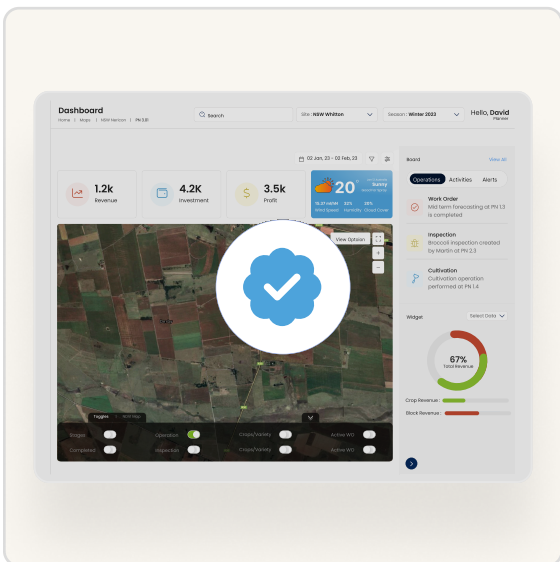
Dashboard
Home > Maps > NSW Hallcon > PN 3.91

Search

Site : NSW Whitton

Season : Winter 2023

Hello, David
Planner

02 Jan, 23 - 03 Feb, 23

1.2k
Revenue

4.2K
Investment

3.5k
Profit

20°
Sunny

16.27 km/hr
Wind Speed
32%
Humidity
28%
Cloud Cover

View Option

+
-

Toggles

Stages
Completed
Operation
Inspection
Crops/Variety
Crops/Variety
Active WO
Active WO

Board
View All

Operations
Activities
Alerts

Work Order
Mid term forecasting at PN 1.3 is completed

Inspection
Broccoli inspection created by Martin at PN 2.3

Cultivation
Cultivation operation performed at PN 1.4

Widget
Select Data

67%
Total Revenue

Crop Revenue
Block Revenue